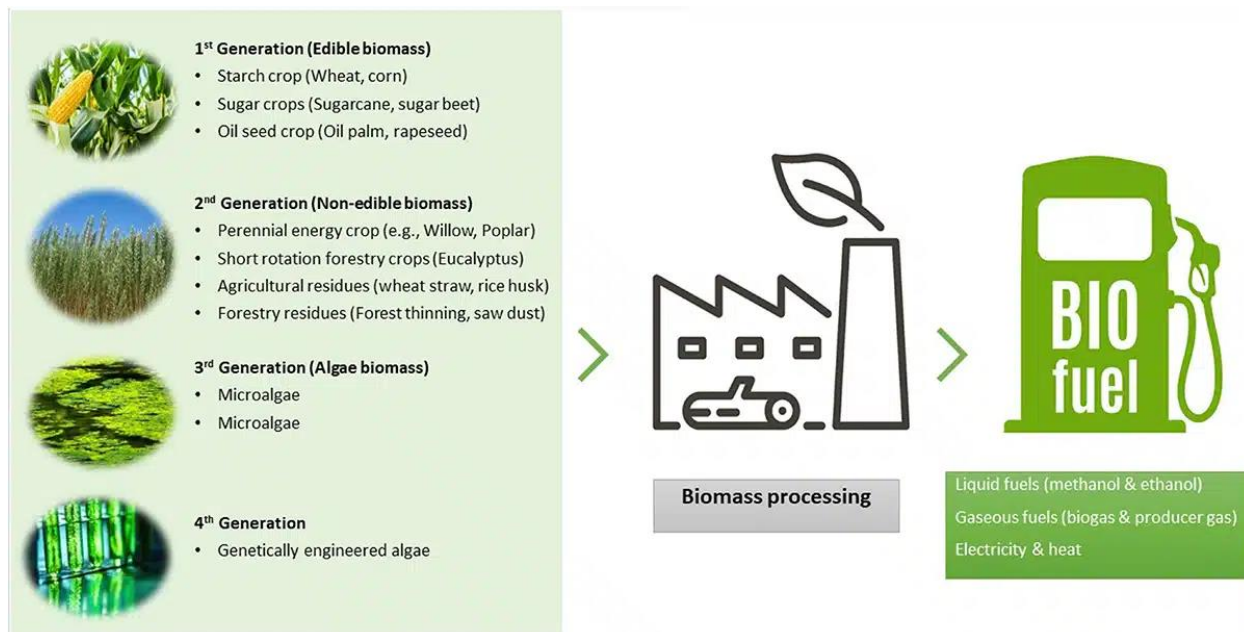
1$^{st}$ Generation (Edible biomass)
- Starch crop (Wheat, corn)
- Sugar crops (Sugarcane, sugar beet)
- Oil seed crop (Oil palm, rapeseed)

2$^{nd}$ Generation (Non-edible biomass)
- Perennial energy crop (e.g., Willow, Poplar)
- Short rotation forestry crops (Eucalyptus)
- Agricultural residues (wheat straw, rice husk)
- Forestry residues (Forest thinning, saw dust)

3$^{rd}$ Generation (Algae biomass)
- Microalgae
- Microalgae

4$^{th}$ Generation
- Genetically engineered algae

Biomass processing

BIO fuel

Liquid fuels (methanol & ethanol)
Gaseous fuels (biogas & producer gas)
Electricity & heat